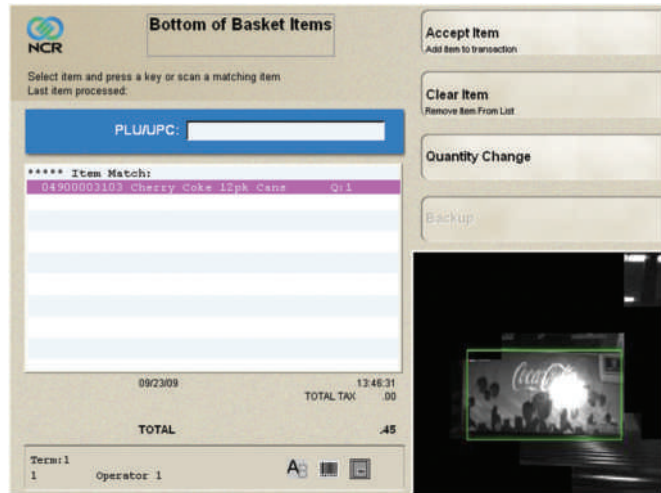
NCR

Bottom of Basket Items

Select item and press a key or scan a matching item
Last item processed:

PLU/UPC:

***** Item Match:
04900003103 Cherry Coke 12pk Cans Q:1

09/23/09
13:46:31
TOTAL TAX .00

TOTAL .45

Term:1
1 Operator 1

Accept Item
Add item to transaction

Clear Item
Remove Item From List

Quantity Change

Backup

Coca-Cola